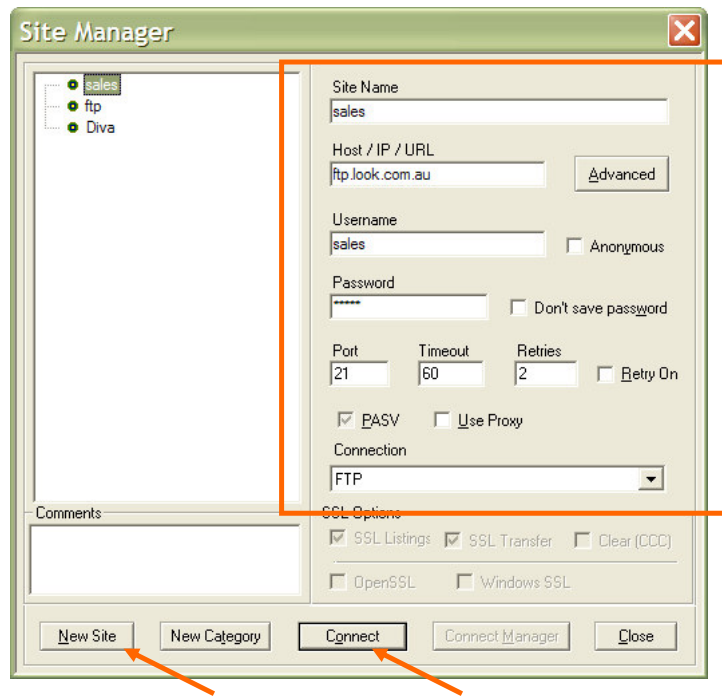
Site Manager

sales
ftp
Diva

Site Name
sales

Host / IP / URL
ftp.look.com.au
Advanced

Username
sales
Anonymous

Password
******
Don't save password

Port
21
Timeout
60
Retries
2
Retry On

PASV
Use Proxy

Connection
FTP

Comments

SSL Options
SSL Listings
SSL Transfer
Clear (CCC)
OpenSSL
Windows SSL

New Site
New Category
Connect
Connect Manager
Close